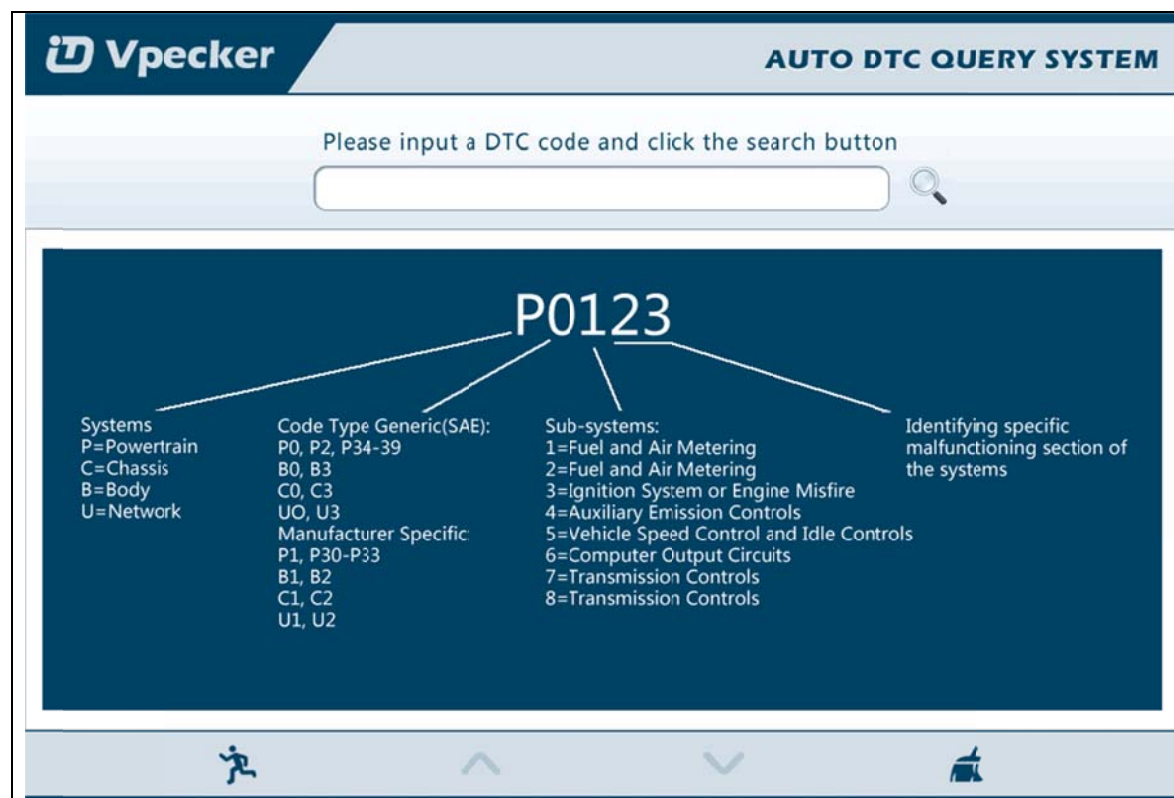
Vpecker

AUTO DTC QUERY SYSTEM

Please input a DTC code and click the search button

P0123

Systems
P=Powertrain
C=Chassis
B=Body
U=Network

Code Type Generic(SAE):
P0, P2, P34-39
B0, B3
C0, C3
UO, U3
Manufacturer Specific
P1, P30-P33
B1, B2
C1, C2
U1, U2

Sub-systems:
1=Fuel and Air Metering
2=Fuel and Air Metering
3=Ignition System or Engine Misfire
4=Auxiliary Emission Controls
5=Vehicle Speed Control and Idle Controls
6=Computer Output Circuits
7=Transmission Controls
8=Transmission Controls

Identifying specific malfunctioning section of the systems